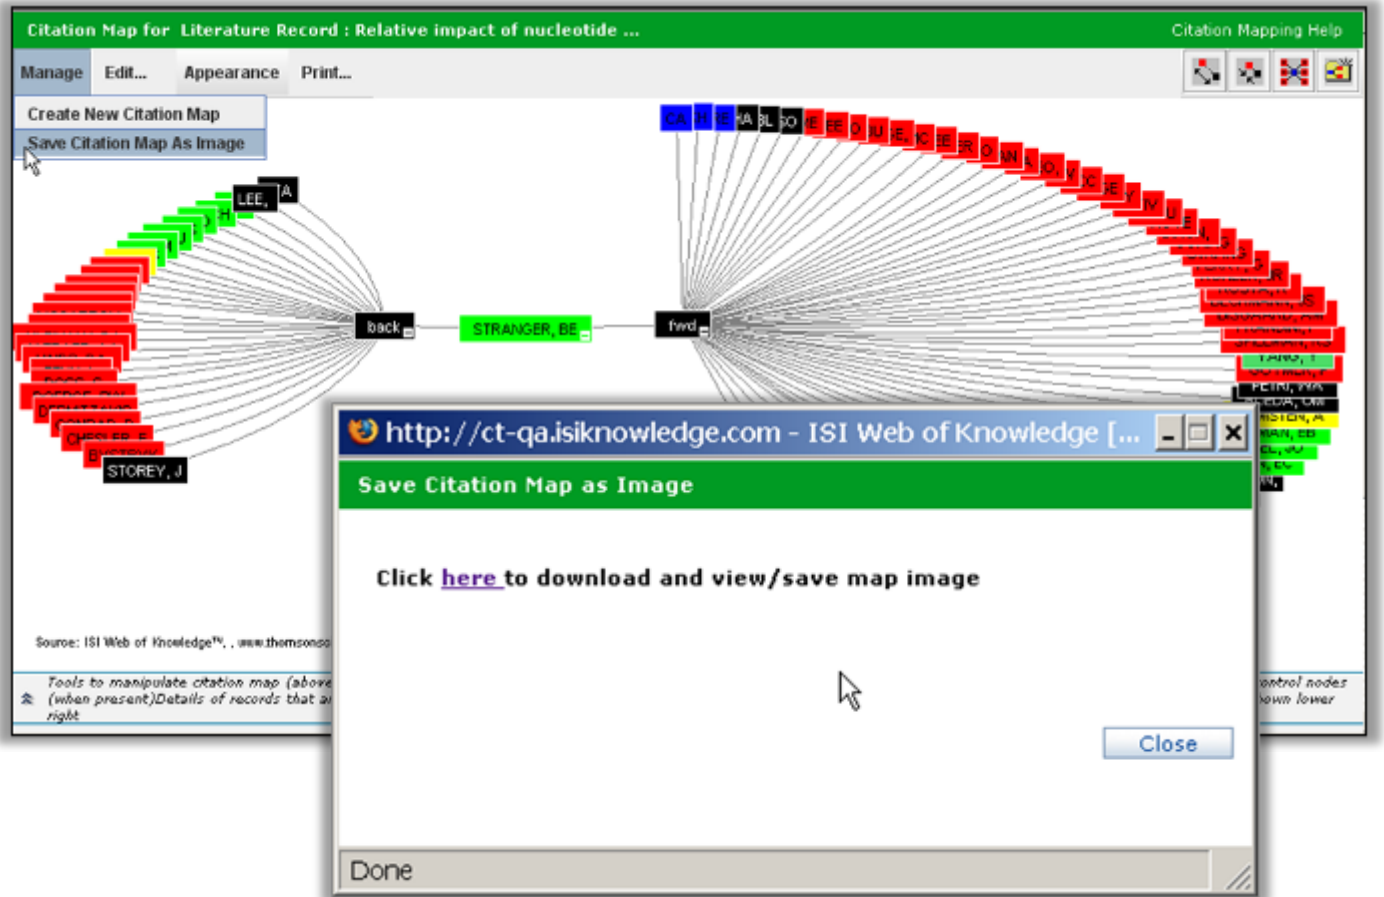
Citation Map for Literature Record : Relative impact of nucleotide ...

Citation Mapping Help

Manage Edit... Appearance Print...

Create New Citation Map

Save Citation Map As Image

LEE,

back

STRANGER, BE

fwd

STOREY, J

Source: ISI Web of Knowledge™, . www.thomsonsc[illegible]

Tools to manipulate citation map (above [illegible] (when present)Details of records that a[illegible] right

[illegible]ontrol nodes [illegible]own lower

http://ct-qa.isiknowledge.com - ISI Web of Knowledge [...

Save Citation Map as Image

Click here to download and view/save map image

Close

Done